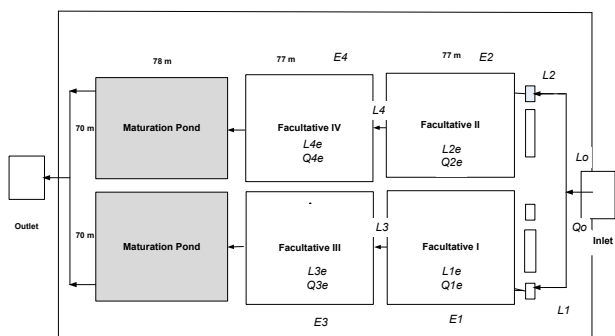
78 m

77 m

E4

77 m

E2

L2

70 m

Maturation Pond

Facultative IV

L4e

Q4e

L4

Facultative II

L2e

Q2e

Lo

Outlet

70 m

Maturation Pond

Facultative III

L3e

Q3e

L3

Facultative I

L1e

Q1e

Qo

Inlet

E3

E1

L1